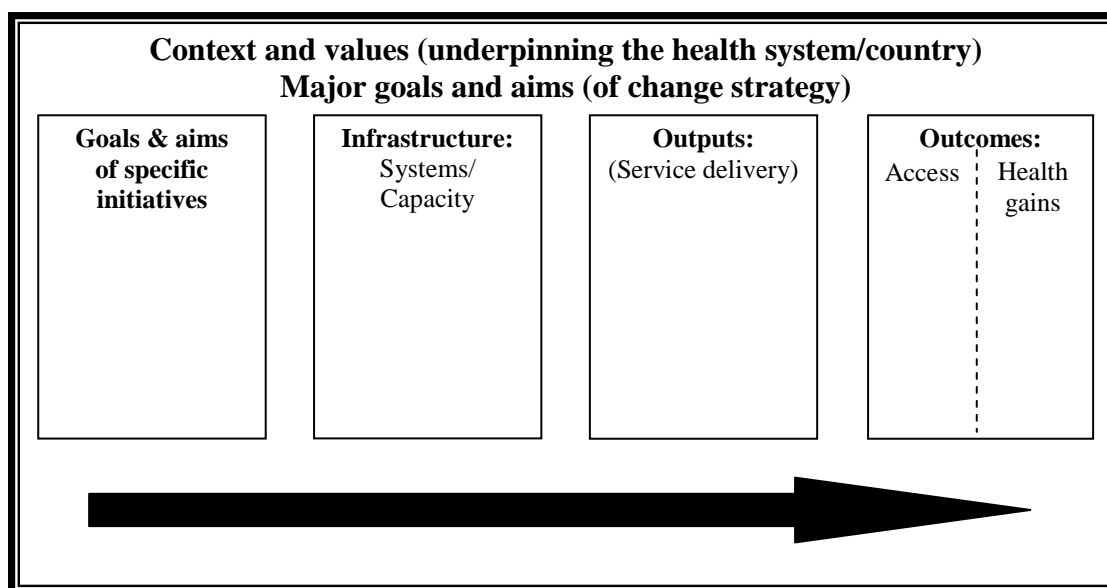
Context and values (underpinning the health system/country)
Major goals and aims (of change strategy)

Goals & aims of specific initiatives

Infrastructure:
Systems/ Capacity

Outputs:
(Service delivery)

Outcomes:
Access
Health gains